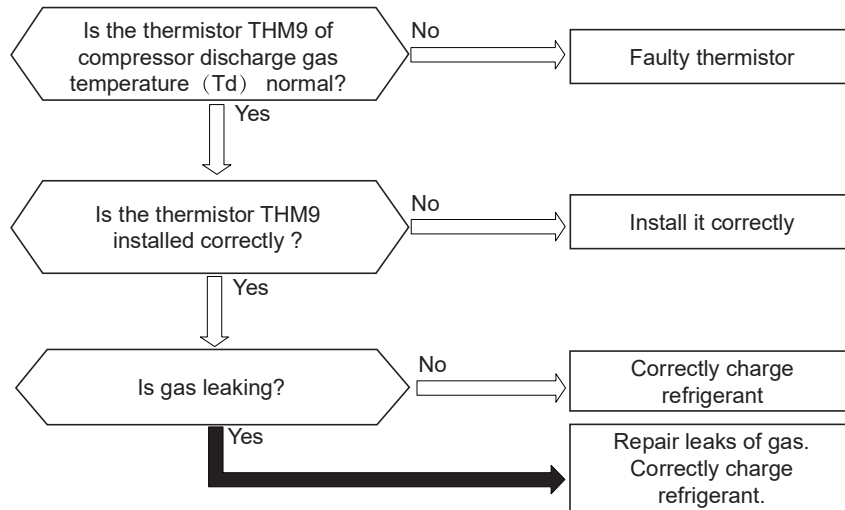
Is the thermistor THM9 of compressor discharge gas temperature（Td） normal?

No

Faulty thermistor

Yes

Is the thermistor THM9 installed correctly ?

No

Install it correctly

Yes

Is gas leaking?

No

Correctly charge refrigerant

Yes

Repair leaks of gas. Correctly charge refrigerant.